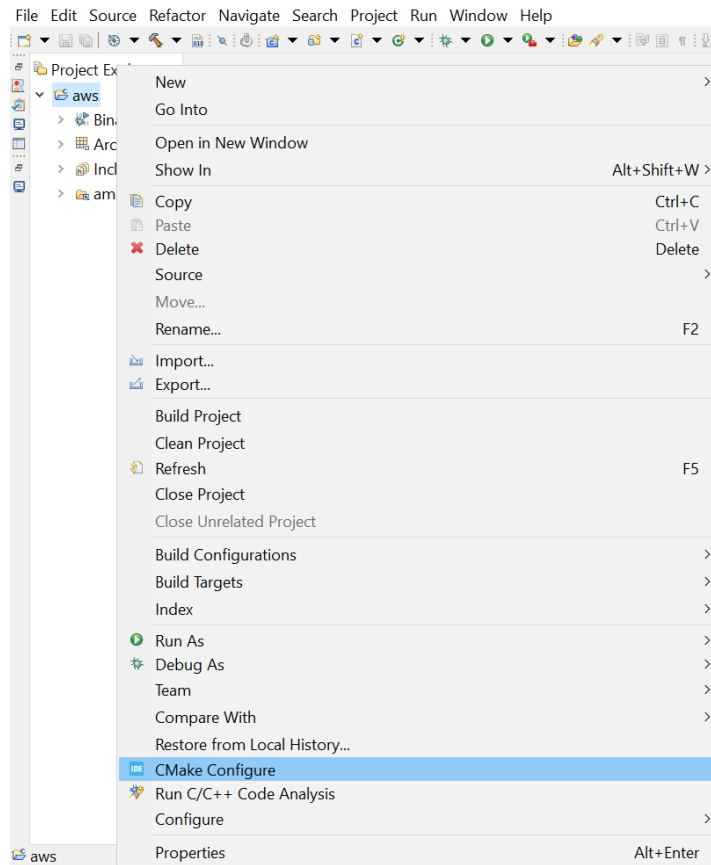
File Edit Source Refactor Navigate Search Project Run Window Help

Project Ex
aws
Bin
Arc
Incl
am

New
Go Into

Open in New Window
Show In Alt+Shift+W

Copy Ctrl+C
Paste Ctrl+V
Delete Delete
Source
Move...
Rename... F2

Import...
Export...

Build Project
Clean Project
Refresh F5
Close Project
Close Unrelated Project

Build Configurations
Build Targets
Index

Run As
Debug As
Team
Compare With
Restore from Local History...
IDE CMake Configure
Run C/C++ Code Analysis
Configure

Properties Alt+Enter

aws